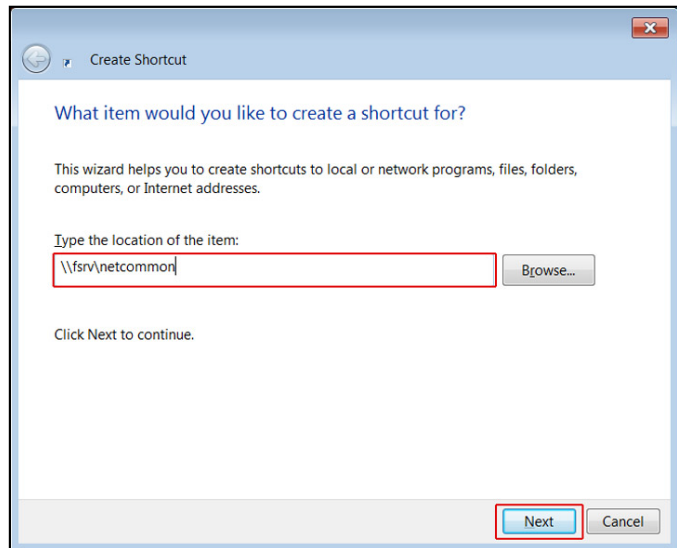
Create Shortcut

What item would you like to create a shortcut for?

This wizard helps you to create shortcuts to local or network programs, files, folders, computers, or Internet addresses.

Type the location of the item:

\\fsrv\netcommon

Browse...

Click Next to continue.

Next

Cancel